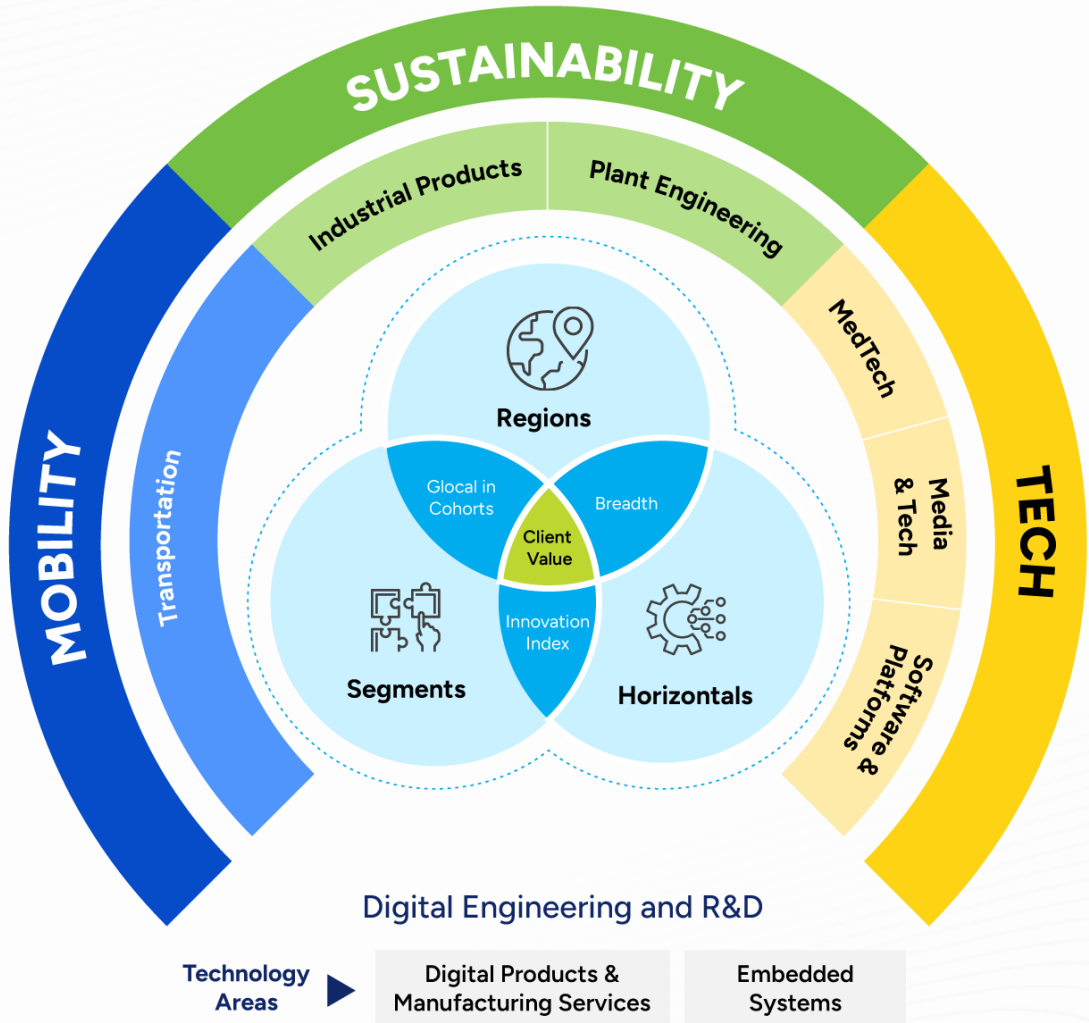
SUSTAINABILITY

Industrial Products

Plant Engineering

MOBILITY

Transportation

TECH

MedTech

Media & Tech

Software & Platforms

Regions

Glocal in Cohorts

Breadth

Client Value

Innovation Index

Segments

Horizontals

Digital Engineering and R&D

Technology Areas

Digital Products & Manufacturing Services

Embedded Systems